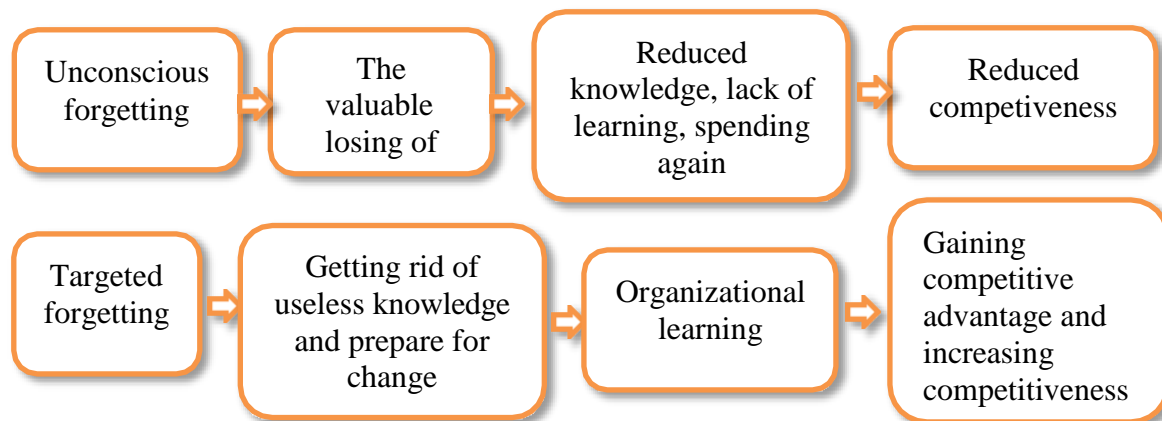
Unconscious forgetting

The valuable losing of

Reduced knowledge, lack of learning, spending again

Reduced competiveness

Targeted forgetting

Getting rid of useless knowledge and prepare for change

Organizational learning

Gaining competitive advantage and increasing competitiveness